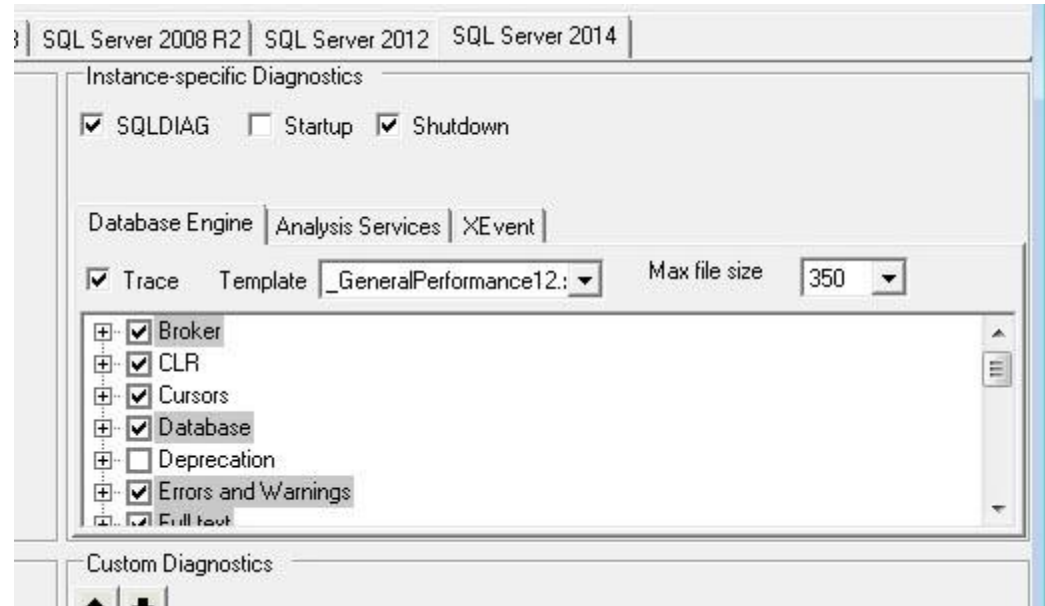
3 | SQL Server 2008 R2 | SQL Server 2012 | SQL Server 2014

Instance-specific Diagnostics

SQLDIAG Startup Shutdown

Database Engine | Analysis Services | XEvent

Trace Template _GeneralPerformance12.: Max file size 350

Broker
CLR
Cursors
Database
Deprecation
Errors and Warnings
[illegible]

Custom Diagnostics